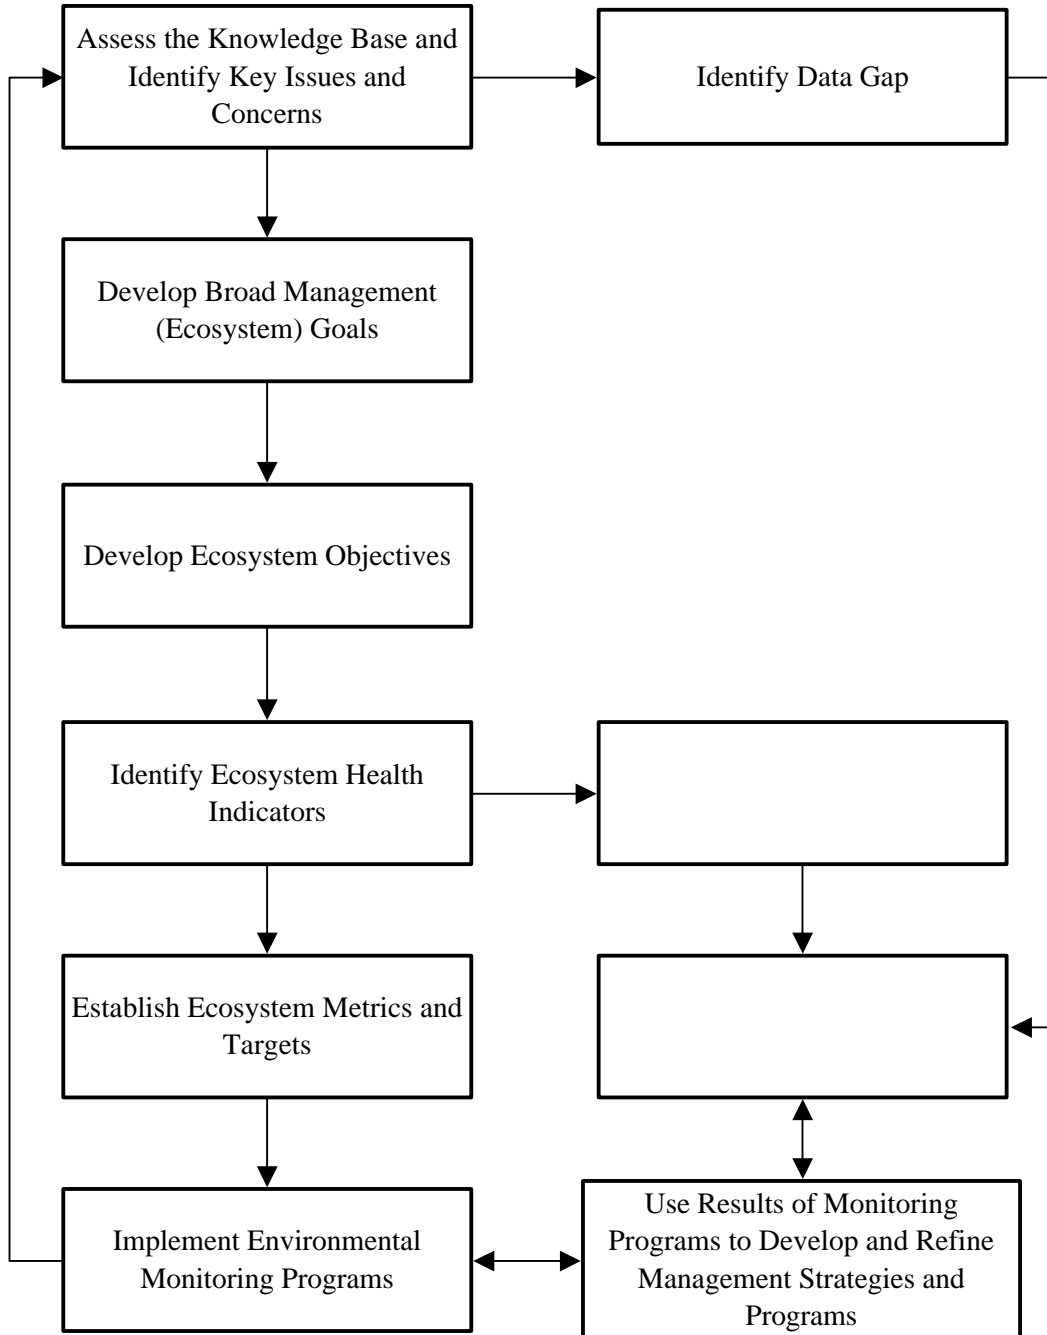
Assess the Knowledge Base and Identify Key Issues and Concerns

Identify Data Gap

Develop Broad Management (Ecosystem) Goals

Develop Ecosystem Objectives

Identify Ecosystem Health Indicators

Establish Ecosystem Metrics and Targets

Implement Environmental Monitoring Programs

Use Results of Monitoring Programs to Develop and Refine Management Strategies and Programs